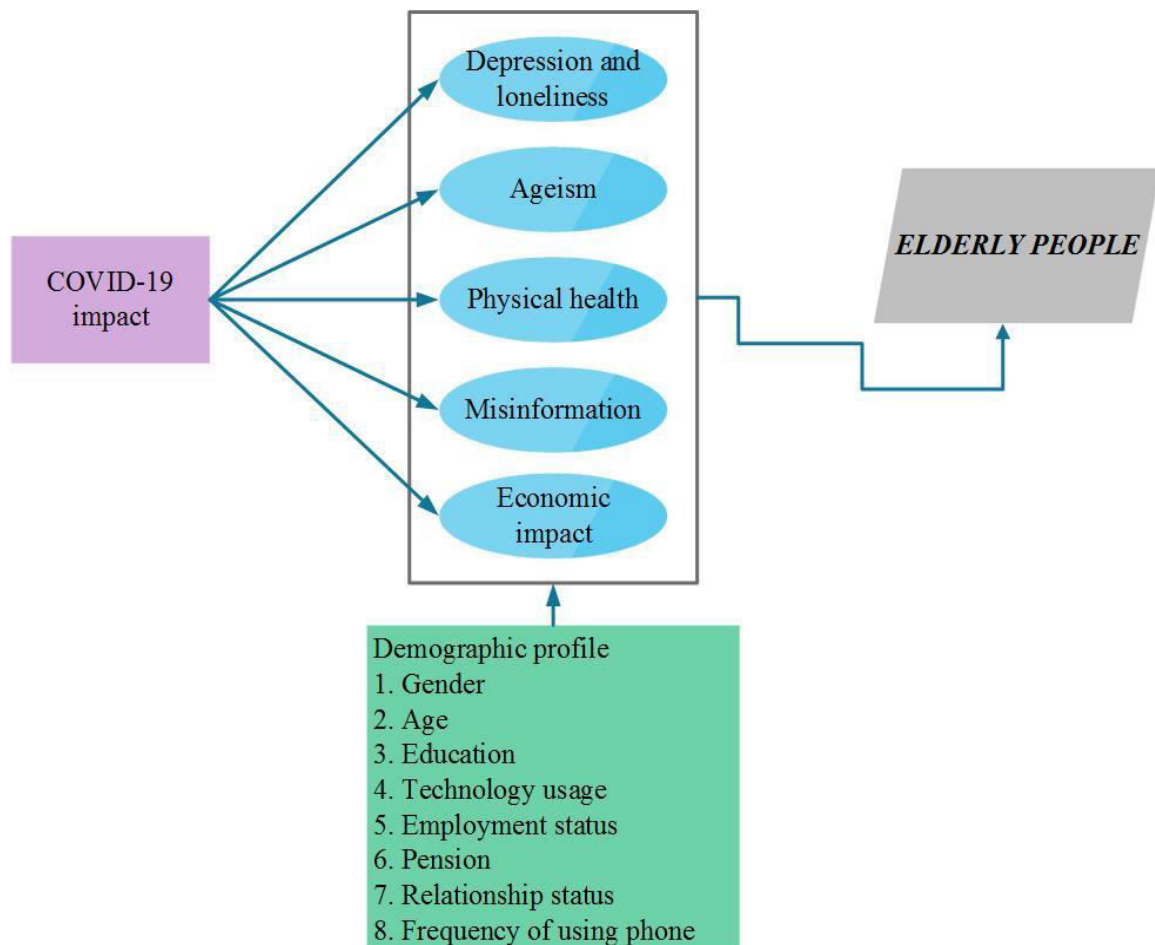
COVID-19 impact

Depression and loneliness

Ageism

Physical health

Misinformation

Economic impact

ELDERLY PEOPLE

Demographic profile
1. Gender
2. Age
3. Education
4. Technology usage
5. Employment status
6. Pension
7. Relationship status
8. Frequency of using phone